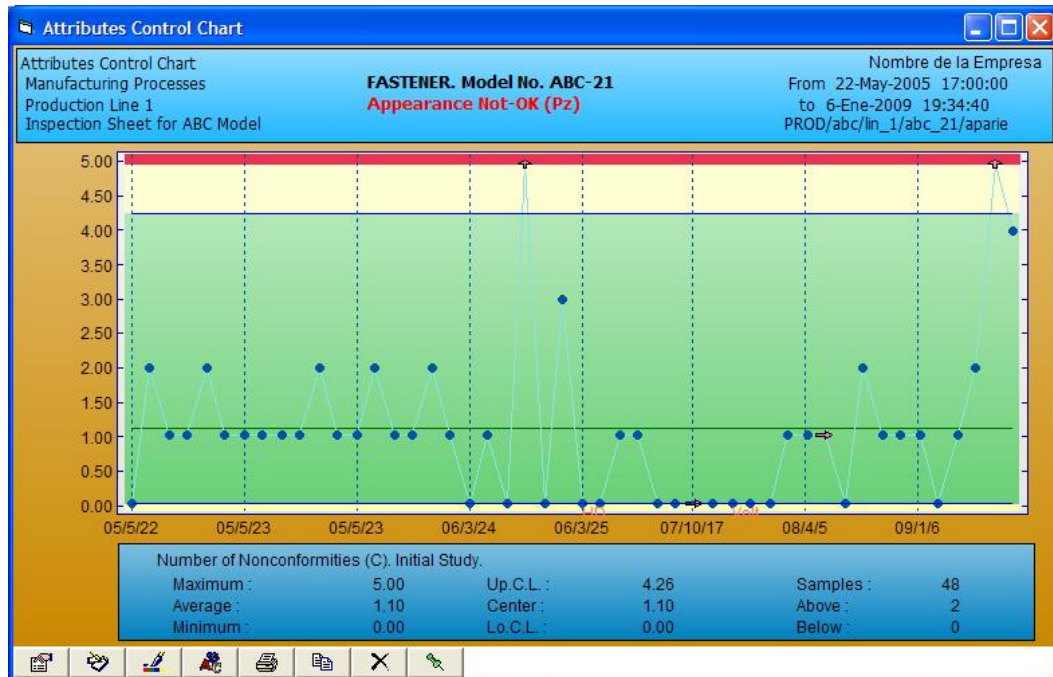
Attributes Control Chart

Attributes Control Chart
Manufacturing Processes
Production Line 1
Inspection Sheet for ABC Model

FASTENER. Model No. ABC-21
Appearance Not-OK (Pz)

Nombre de la Empresa
From 22-May-2005 17:00:00
to 6-Ene-2009 19:34:40
PROD/abc/lin_1/abc_21/aparie

5.00
4.50
4.00
3.50
3.00
2.50
2.00
1.50
1.00
0.50
0.00

05/5/22
05/5/23
05/5/23
06/3/24
06/3/25
07/10/17
08/4/5
09/1/6

Number of Nonconformities (C). Initial Study.

| | | | | | |
|---|---|---|---|---|---|
| Maximum : | 5.00 | Up.C.L. : | 4.26 | Samples : | 48 |
| Average : | 1.10 | Center : | 1.10 | Above : | 2 |
| Minimum : | 0.00 | Lo.C.L. : | 0.00 | Below : | 0 |